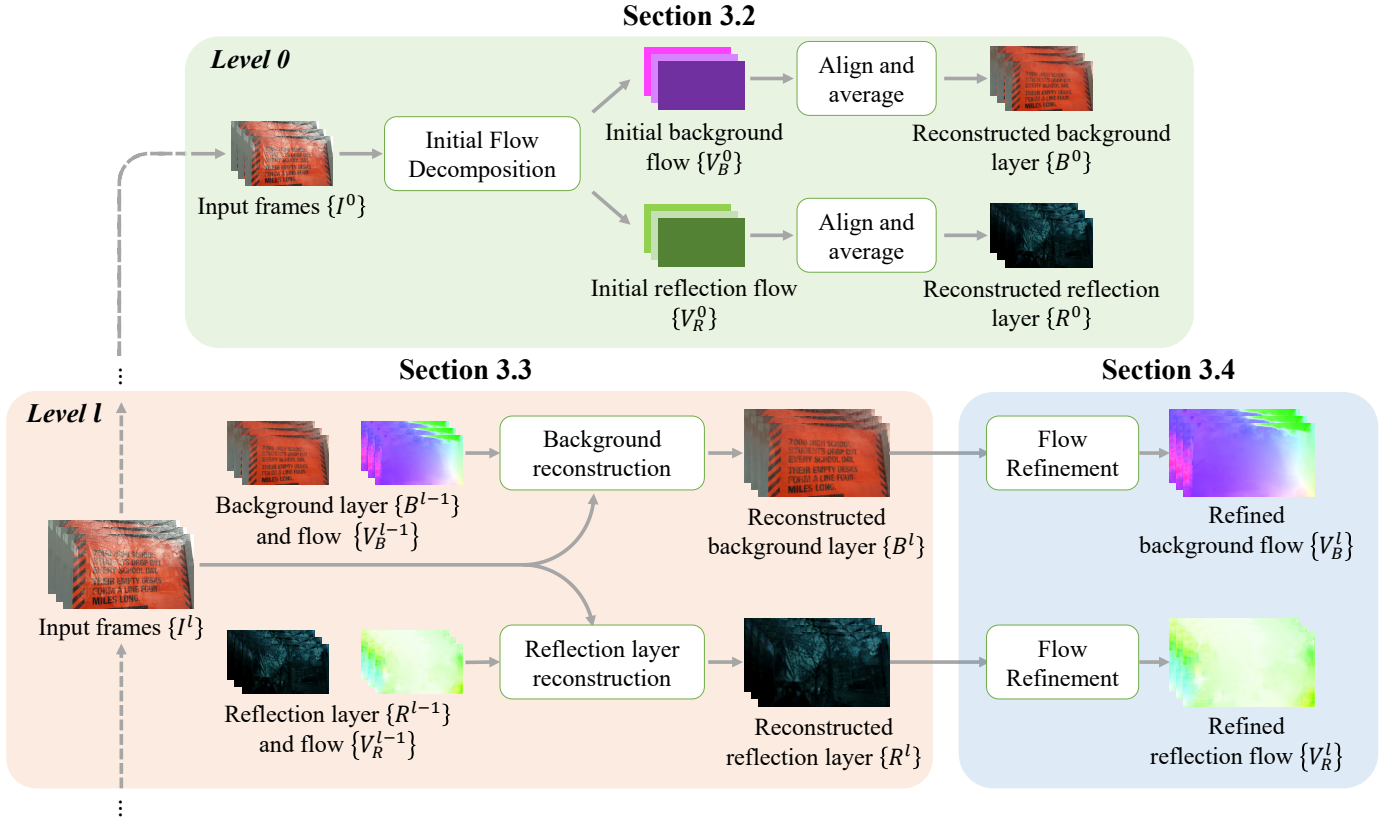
Section 3.2

Level 0

Input frames $\{I^0\}$

Initial Flow Decomposition

Initial background flow $\{V_B^0\}$

Align and average

Reconstructed background layer $\{B^0\}$

Initial reflection flow $\{V_R^0\}$

Align and average

Reconstructed reflection layer $\{R^0\}$

Section 3.3

Section 3.4

Level l

Background layer $\{B^{l-1}\}$ and flow $\{V_B^{l-1}\}$

Background reconstruction

Reconstructed background layer $\{B^l\}$

Flow Refinement

Refined background flow $\{V_B^l\}$

Input frames $\{I^l\}$

Reflection layer $\{R^{l-1}\}$ and flow $\{V_R^{l-1}\}$

Reflection layer reconstruction

Reconstructed reflection layer $\{R^l\}$

Flow Refinement

Refined reflection flow $\{V_R^l\}$